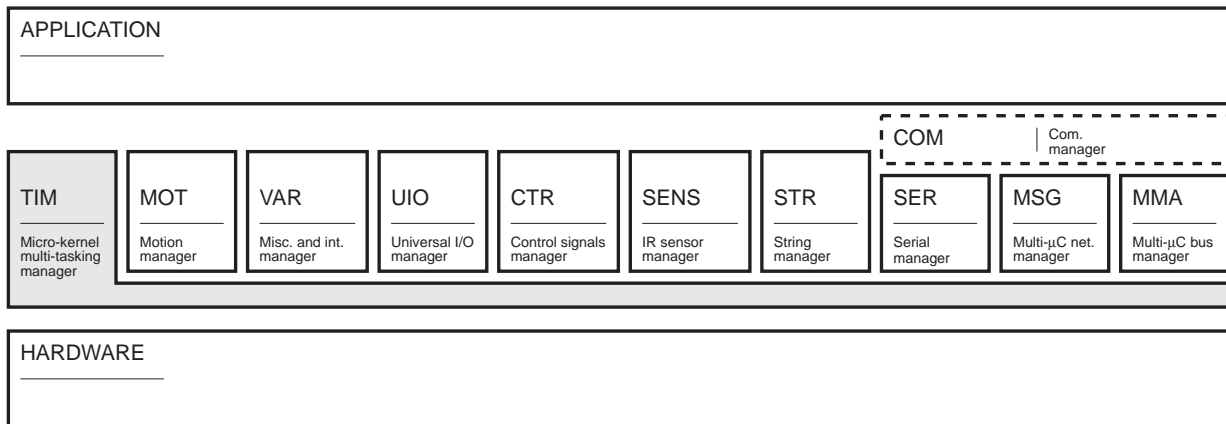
APPLICATION

COM

Com. manager

TIM

Micro-kernel multi-tasking manager

MOT

Motion manager

VAR

Misc. and int. manager

UIO

Universal I/O manager

CTR

Control signals manager

SENS

IR sensor manager

STR

String manager

SER

Serial manager

MSG

Multi-μC net. manager

MMA

Multi-μC bus manager

HARDWARE